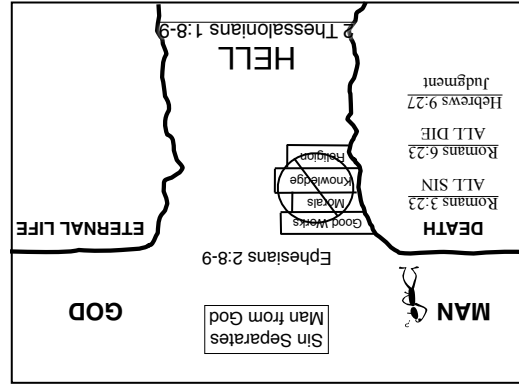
MAN

GOD

Sin Separates Man from God

Ephesians 2:8-9

DEATH

ETERNAL LIFE

Romans 3:23 ALL SIN

Romans 6:23 ALL DIE

Hebrews 9:27 Judgment

Good Works

Morals

Knowledge

Religion

HELL

2 Thessalonians 1:8-9